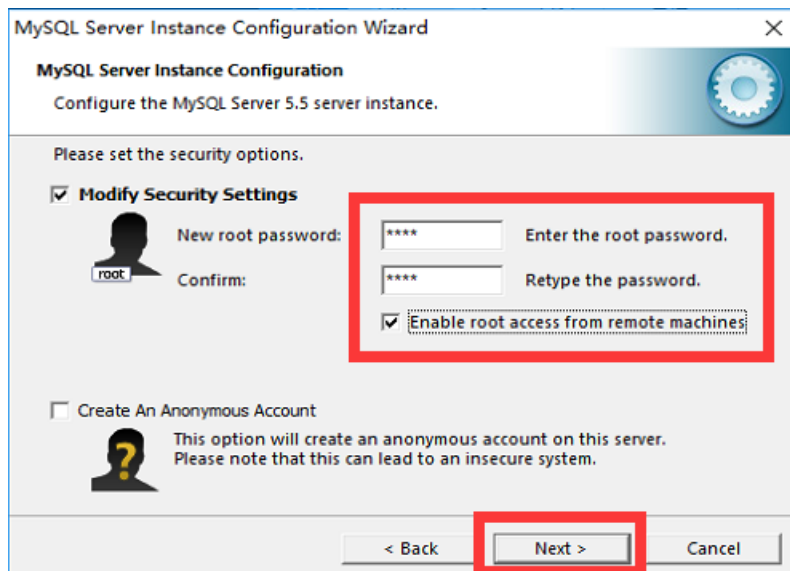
MySQL Server Instance Configuration Wizard

MySQL Server Instance Configuration

Configure the MySQL Server 5.5 server instance.

Please set the security options.

☑ Modify Security Settings

root

New root password: **** Enter the root password.

Confirm: **** Retype the password.

☑ Enable root access from remote machines

☐ Create An Anonymous Account

?

This option will create an anonymous account on this server. Please note that this can lead to an insecure system.

< Back

Next >

Cancel